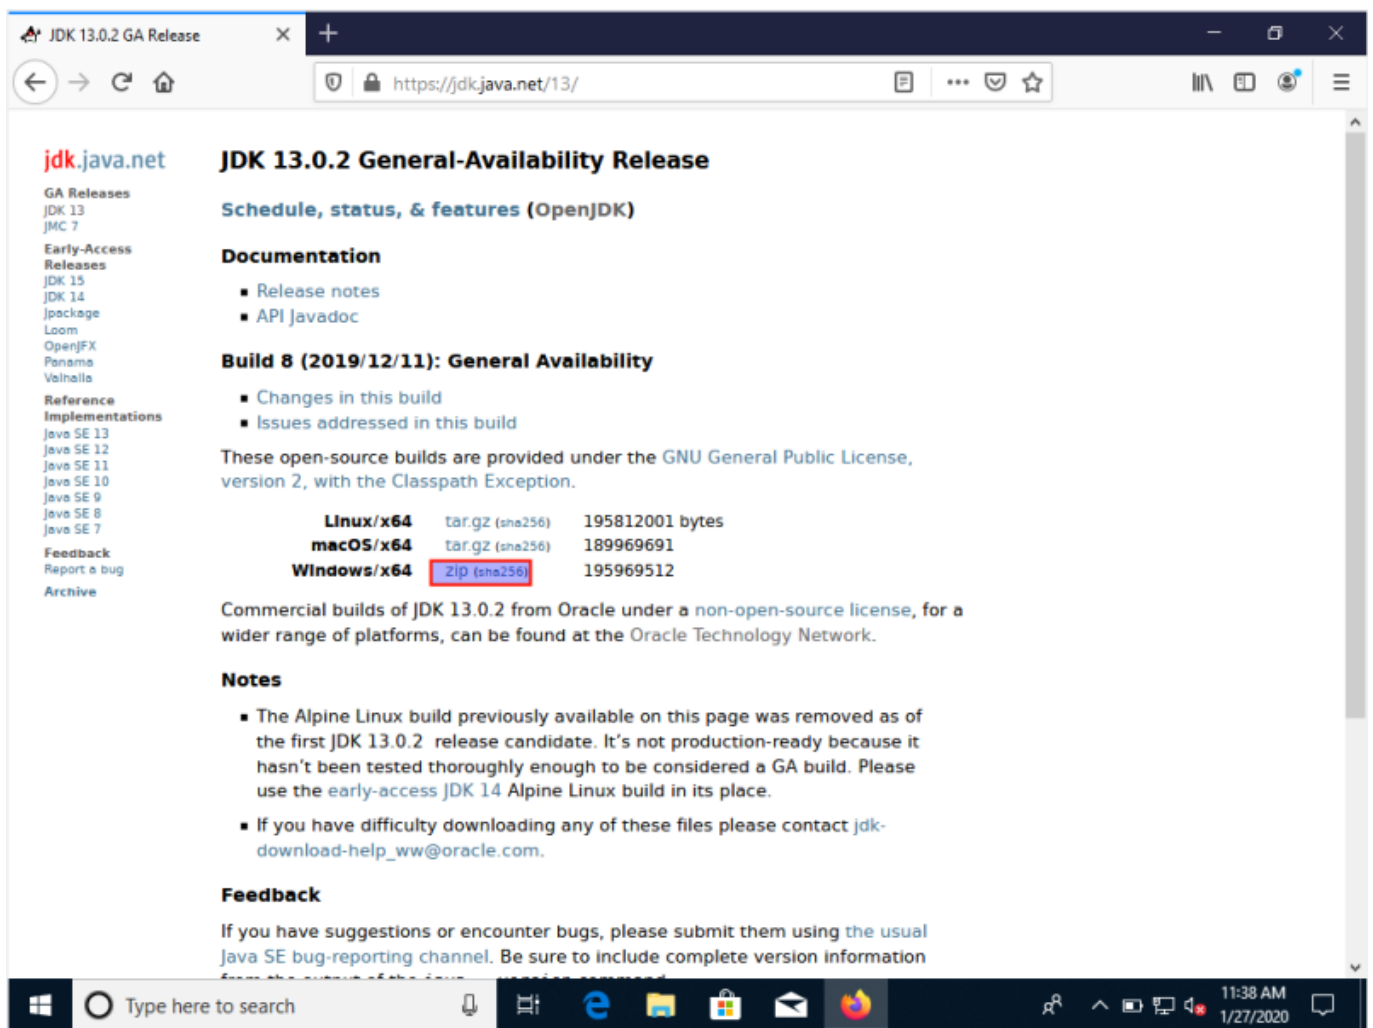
JDK 13.0.2 GA Release

https://jdk.java.net/13/

jdk.java.net

GA Releases
JDK 13
JMC 7

Early-Access Releases
JDK 15
JDK 14
Jpackage
Loom
OpenJFX
Panama
Valhalla

Reference Implementations
Java SE 13
Java SE 12
Java SE 11
Java SE 10
Java SE 9
Java SE 8
Java SE 7

Feedback
Report a bug

Archive

JDK 13.0.2 General-Availability Release

Schedule, status, & features (OpenJDK)

Documentation

- Release notes
- API Javadoc

Build 8 (2019/12/11): General Availability

- Changes in this build
- Issues addressed in this build

These open-source builds are provided under the GNU General Public License, version 2, with the Classpath Exception.

| Linux/x64 | tar.gz (sha256) | 195812001 bytes |
|---|---|---|
| macOS/x64 | tar.gz (sha256) | 189969691 |
| Windows/x64 | zip (sha256) | 195969512 |

Commercial builds of JDK 13.0.2 from Oracle under a non-open-source license, for a wider range of platforms, can be found at the Oracle Technology Network.

Notes

- The Alpine Linux build previously available on this page was removed as of the first JDK 13.0.2 release candidate. It's not production-ready because it hasn't been tested thoroughly enough to be considered a GA build. Please use the early-access JDK 14 Alpine Linux build in its place.
- If you have difficulty downloading any of these files please contact jdk-download-help_ww@oracle.com.

Feedback

If you have suggestions or encounter bugs, please submit them using the usual Java SE bug-reporting channel. Be sure to include complete version information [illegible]

Type here to search

11:38 AM
1/27/2020